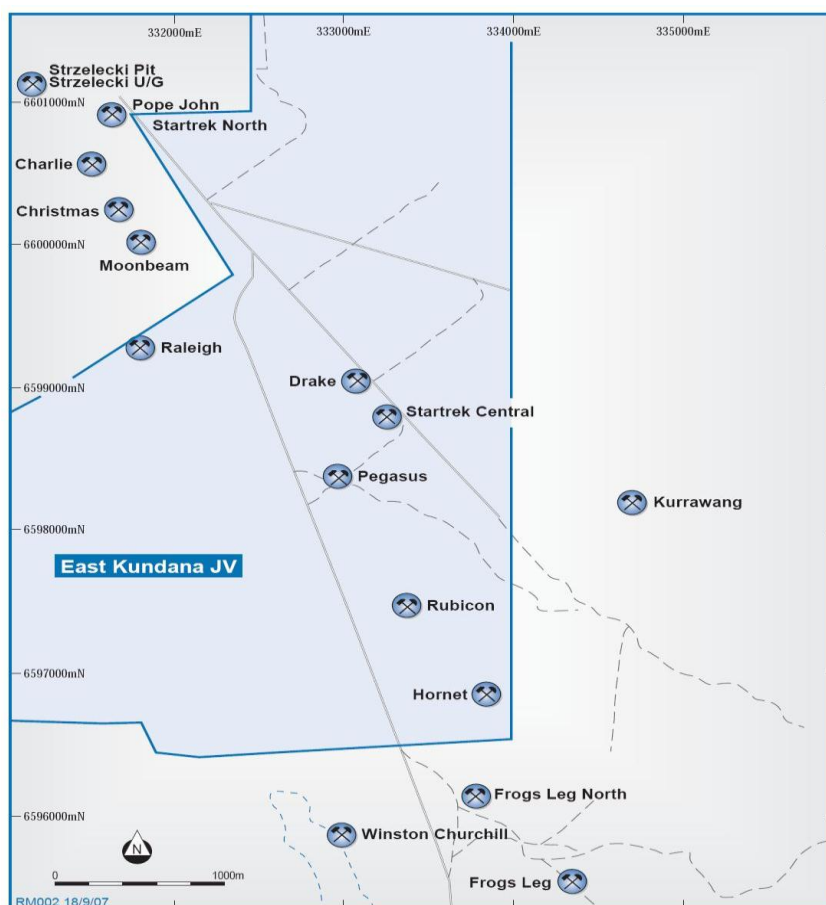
332000mE
333000mE
334000mE
335000mE

Strzelecki Pit
Strzelecki U/G
6601000mN
Pope John
Startrek North
Charlie
Christmas
6600000mN
Moonbeam
Raleigh
6599000mN
Drake
Startrek Central
Pegasus
Kurrawang
6598000mN
East Kundana JV
Rubicon
6597000mN
Hornet
6596000mN
Frogs Leg North
Winston Churchill
N
0
1000m
Frogs Leg
RM002 18/9/07